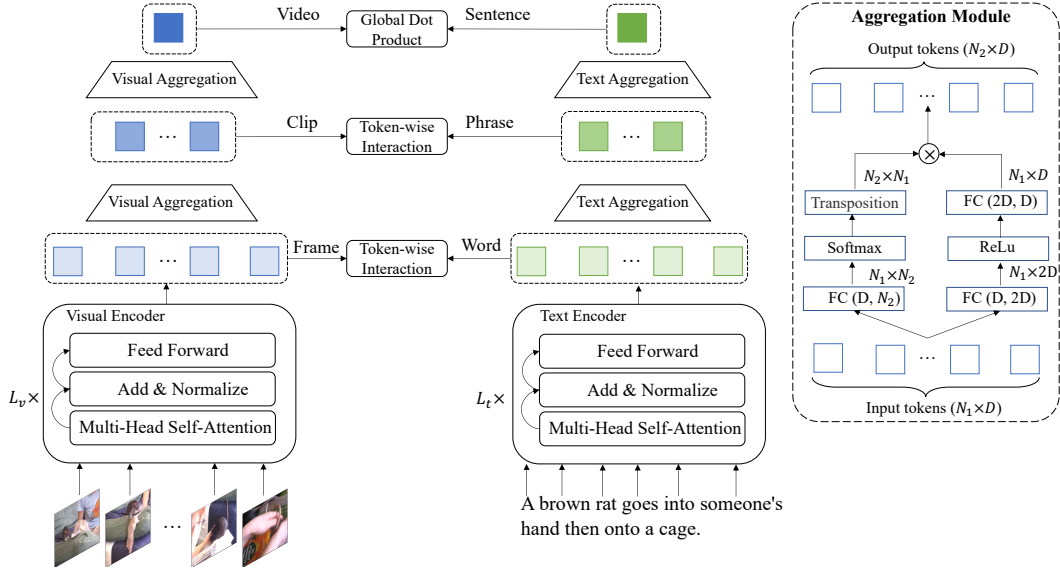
Video

Global Dot Product

Sentence

Visual Aggregation

Text Aggregation

…

Clip

Token-wise Interaction

Phrase

…

Visual Aggregation

Text Aggregation

…

Frame

Token-wise Interaction

Word

…

Visual Encoder

Feed Forward

Add & Normalize

Multi-Head Self-Attention

$L_v\times$

Text Encoder

Feed Forward

Add & Normalize

Multi-Head Self-Attention

$L_t\times$

…

A brown rat goes into someone's hand then onto a cage.

Aggregation Module

Output tokens ($N_2\times D$)

…

$N_2\times N_1$

$N_1\times D$

Transposition

FC (2D, D)

Softmax

ReLu

$N_1\times N_2$

$N_1\times 2D$

FC (D, $N_2$)

FC (D, 2D)

…

Input tokens ($N_1\times D$)